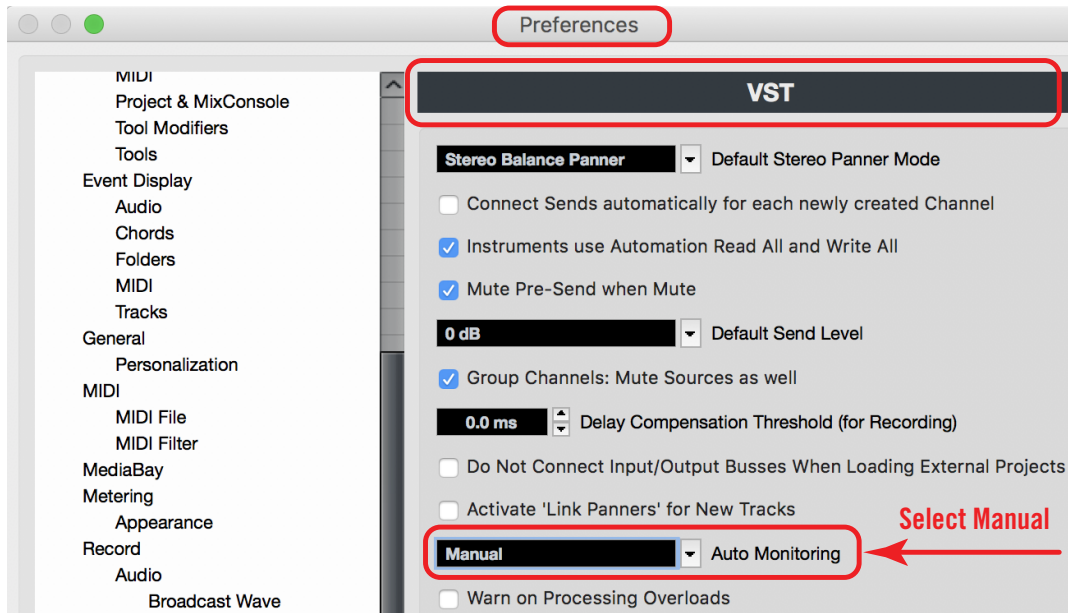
Preferences

MIDI
Project & MixConsole
Tool Modifiers
Tools
Event Display
Audio
Chords
Folders
MIDI
Tracks
General
Personalization
MIDI
MIDI File
MIDI Filter
MediaBay
Metering
Appearance
Record
Audio
Broadcast Wave

VST

Stereo Balance Panner
Default Stereo Panner Mode

Connect Sends automatically for each newly created Channel

Instruments use Automation Read All and Write All

Mute Pre-Send when Mute

0 dB
Default Send Level

Group Channels: Mute Sources as well

0.0 ms
Delay Compensation Threshold (for Recording)

Do Not Connect Input/Output Busses When Loading External Projects

Activate 'Link Panners' for New Tracks

Select Manual

Manual
Auto Monitoring

Warn on Processing Overloads